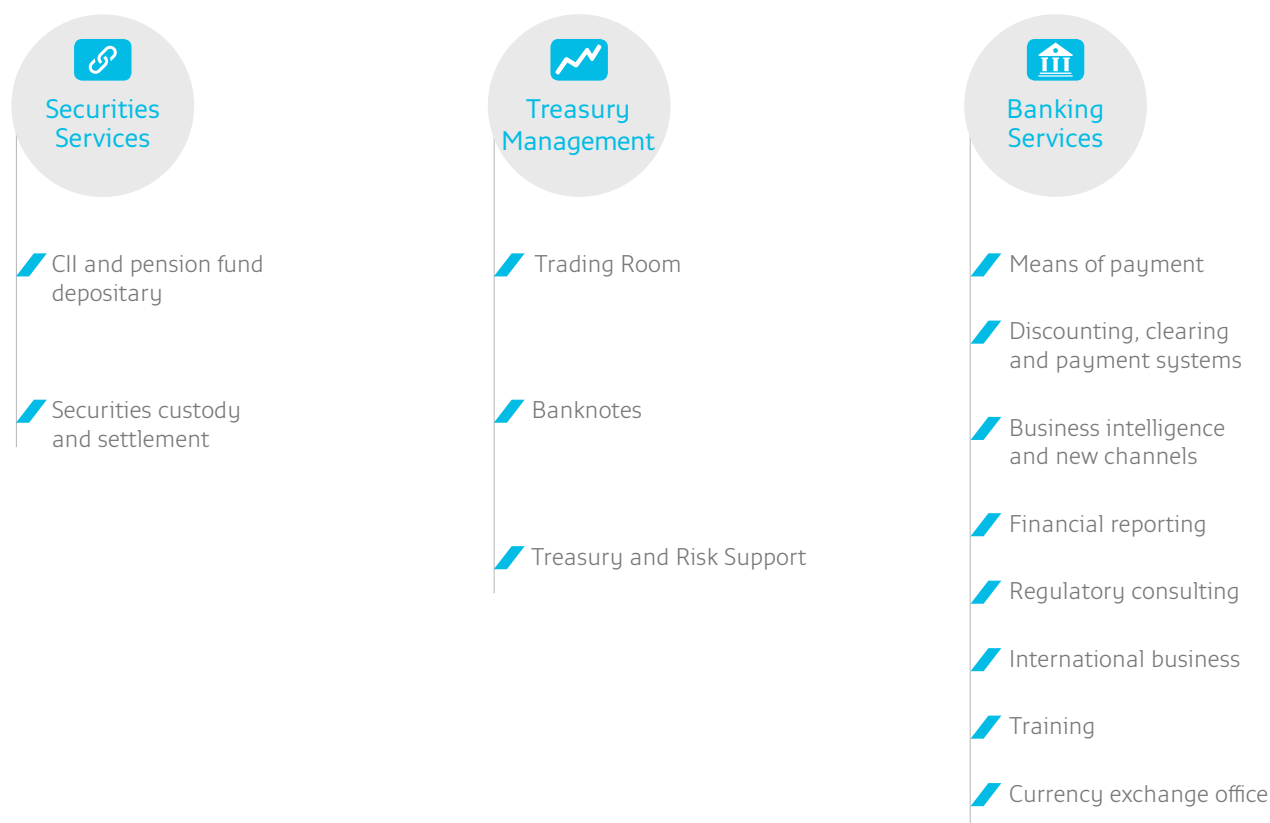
Securities Services

CII and pension fund depositary

Securities custody and settlement

Treasury Management

Trading Room

Banknotes

Treasury and Risk Support

Banking Services

Means of payment

Discounting, clearing and payment systems

Business intelligence and new channels

Financial reporting

Regulatory consulting

International business

Training

Currency exchange office